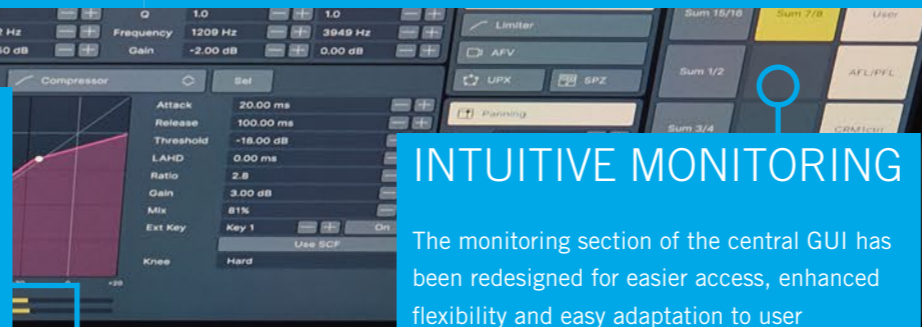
Q 1.0 1.0
2 Hz Frequency 1209 Hz 3949 Hz
60 dB Gain -2.00 dB 0.00 dB

Compressor Sel

Attack 20.00 ms
Release 100.00 ms
Threshold -18.00 dB
LAHD 0.00 ms
Ratio 2.8
Gain 3.00 dB
Mix 81%
Ext Key Key 1 On
Use SCF
Knee Hard

+20

Limiter
AFV
UPX SPZ
Panning

Sum 15/16 Sum 7/8 User
Sum 1/2 AFL/PFL
Sum 3/4 CRM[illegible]

INTUITIVE MONITORING

The monitoring section of the central GUI has been redesigned for easier access, enhanced flexibility and easy adaptation to user